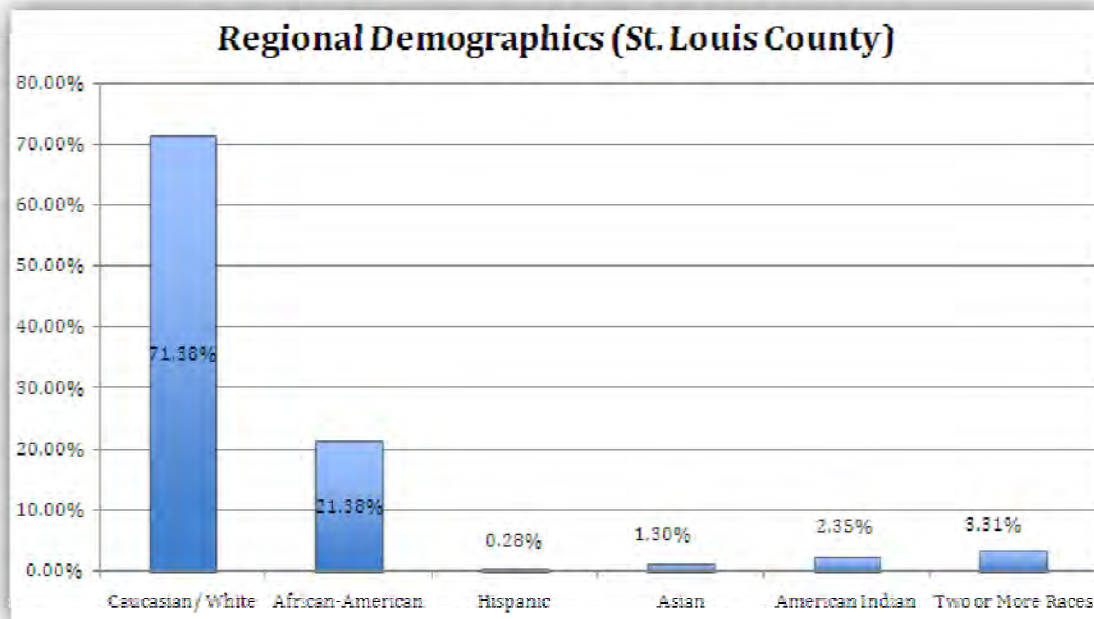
Regional Demographics (St. Louis County)

80.00%
70.00%
60.00%
50.00%
40.00%
30.00%
20.00%
10.00%
0.00%

71.38%
21.38%
0.28%
1.30%
2.35%
3.31%

Caucasian / White
African-American
Hispanic
Asian
American Indian
Two or More Races